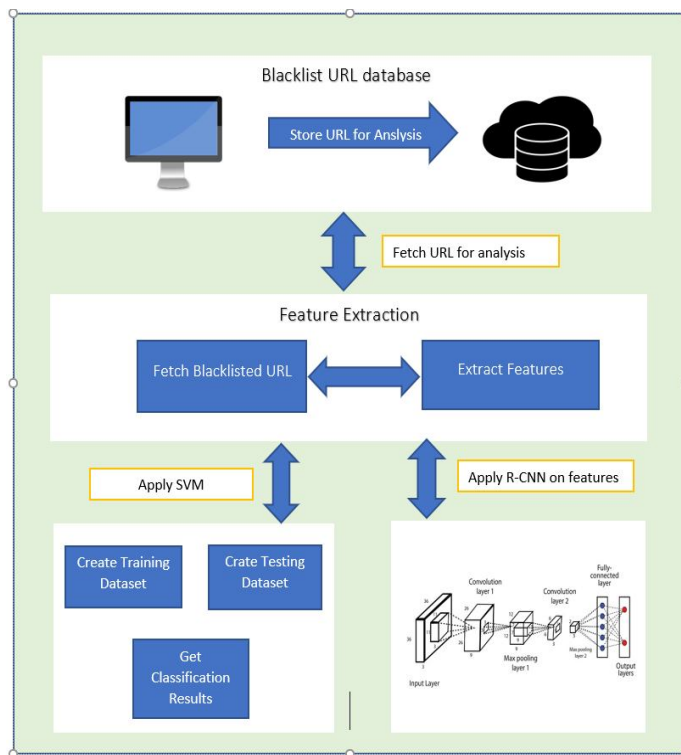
Blacklist URL database

Store URL for Anslysis

Fetch URL for analysis

Feature Extraction

Fetch Blacklisted URL

Extract Features

Apply SVM

Apply R-CNN on features

Create Training Dataset

Crate Testing Dataset

Get Classification Results

Convolution layer 1

Convolution layer 2

Fully-connected layer

Max pooling layer 1

Max pooling layer 2

Input Layer

Output layers